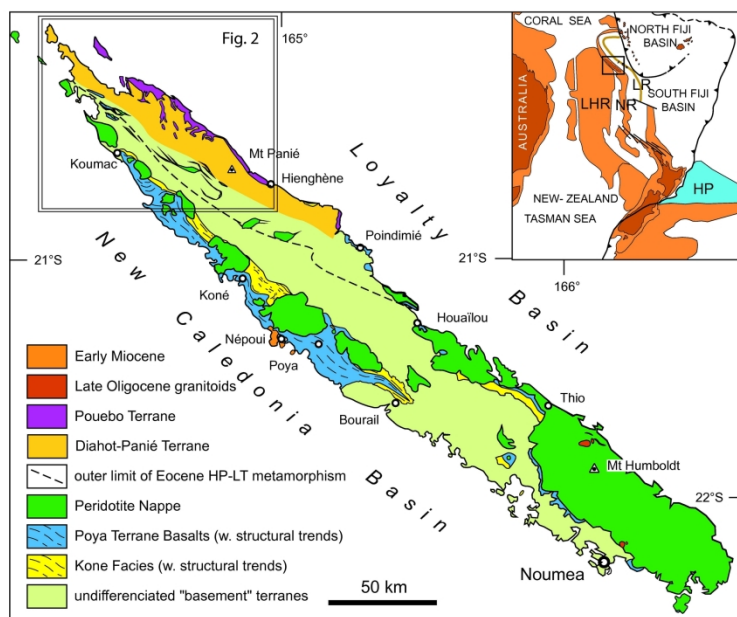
Fig. 2
165°
CORAL SEA
NORTH FIJI BASIN
AUSTRALIA
LHR
NR
LR
SOUTH FIJI BASIN
NEW- ZEALAND
TASMAN SEA
HP
166°
21°S
21°S
22°S
Koumac
Mt Panié
Hienghène
Loyalty Basin
Poindimié
New Caledonia Basin
Koné
Népoui
Poya
Houaïlou
Bourail
Thio
Mt Humboldt
Noumea
Early Miocene
Late Oligocene granitoids
Pouebo Terrane
Diahot-Panié Terrane
outer limit of Eocene HP-LT metamorphism
Peridotite Nappe
Poya Terrane Basalts (w. structural trends)
Kone Facies (w. structural trends)
undifferenciated "basement" terranes
50 km